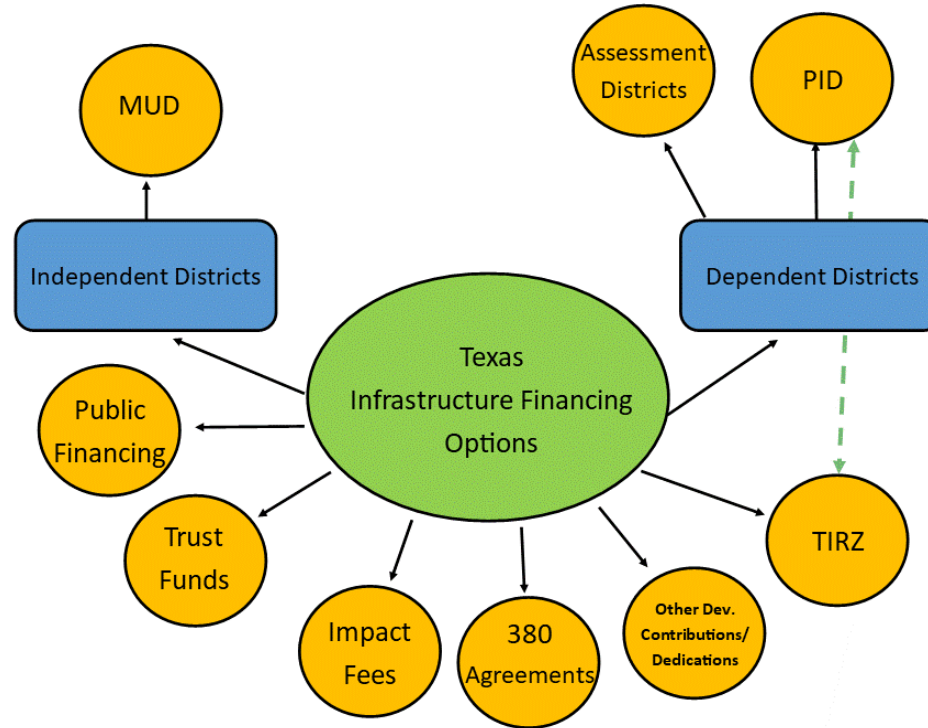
MUD

Assessment Districts

PID

Independent Districts

Dependent Districts

Texas Infrastructure Financing Options

Public Financing

Trust Funds

Impact Fees

380 Agreements

Other Dev. Contributions/ Dedications

TIRZ